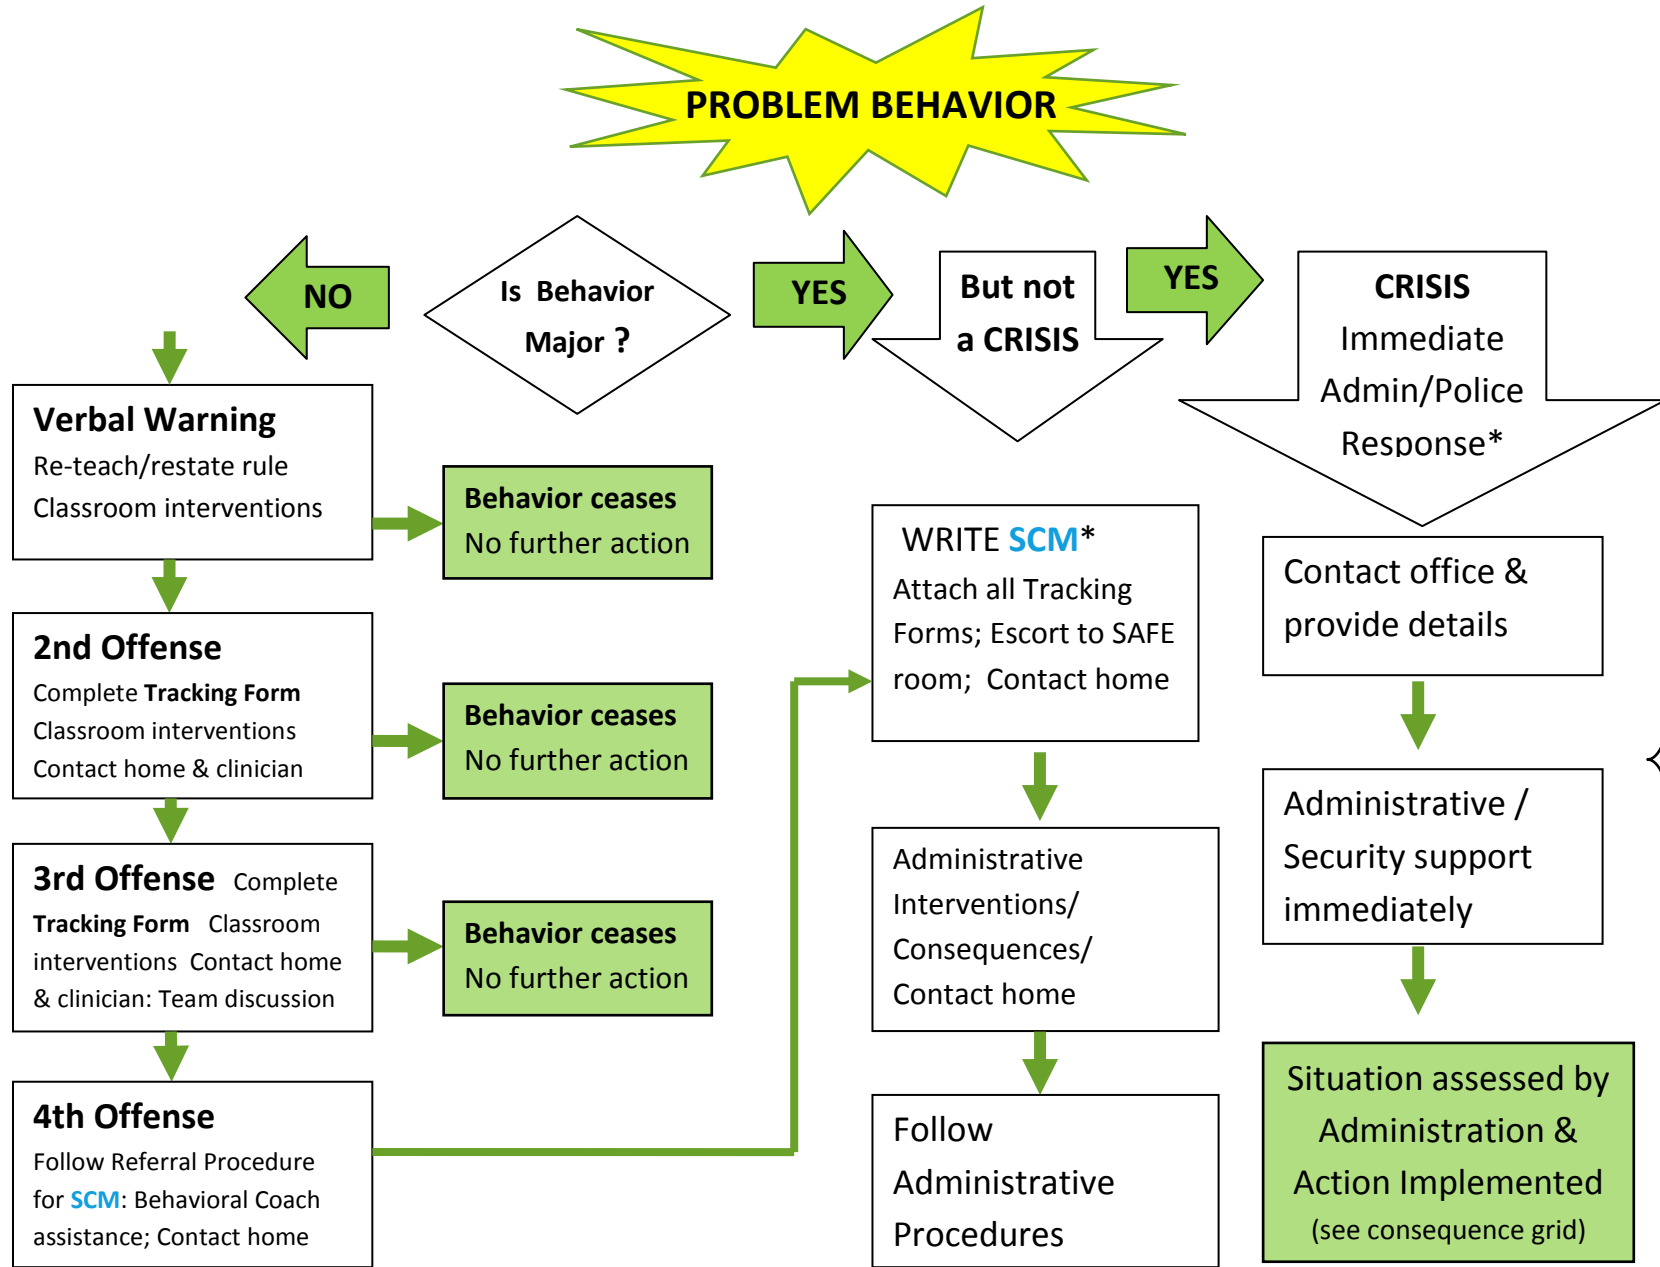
PROBLEM BEHAVIOR

NO

Is Behavior Major ?

YES

But not a CRISIS

YES

CRISIS Immediate Admin/Police Response*

Verbal Warning
Re-teach/restate rule
Classroom interventions

Behavior ceases
No further action

2nd Offense
Complete Tracking Form
Classroom interventions
Contact home & clinician

Behavior ceases
No further action

3rd Offense Complete Tracking Form Classroom interventions Contact home & clinician: Team discussion

Behavior ceases
No further action

4th Offense
Follow Referral Procedure for SCM: Behavioral Coach assistance; Contact home

WRITE SCM*
Attach all Tracking Forms; Escort to SAFE room; Contact home

Administrative Interventions/ Consequences/ Contact home

Follow Administrative Procedures

Contact office & provide details

Administrative / Security support immediately

Situation assessed by Administration & Action Implemented
(see consequence grid)